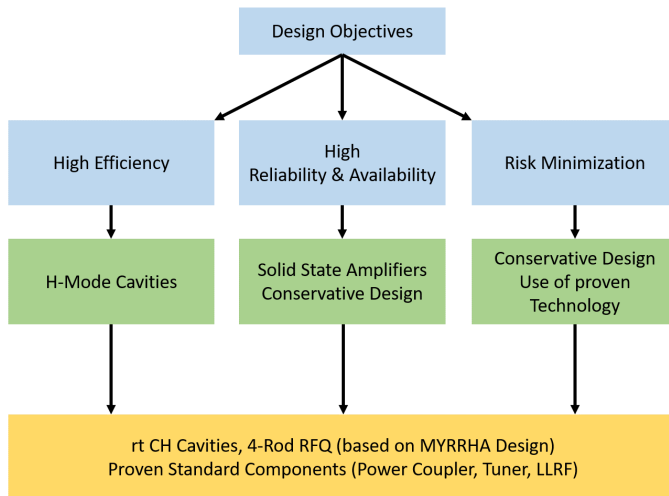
Design Objectives

High Efficiency

High
Reliability & Availability

Risk Minimization

H-Mode Cavities

Solid State Amplifiers
Conservative Design

Conservative Design
Use of proven
Technology

rt CH Cavities, 4-Rod RFQ (based on MYRRHA Design)
Proven Standard Components (Power Coupler, Tuner, LLRF)